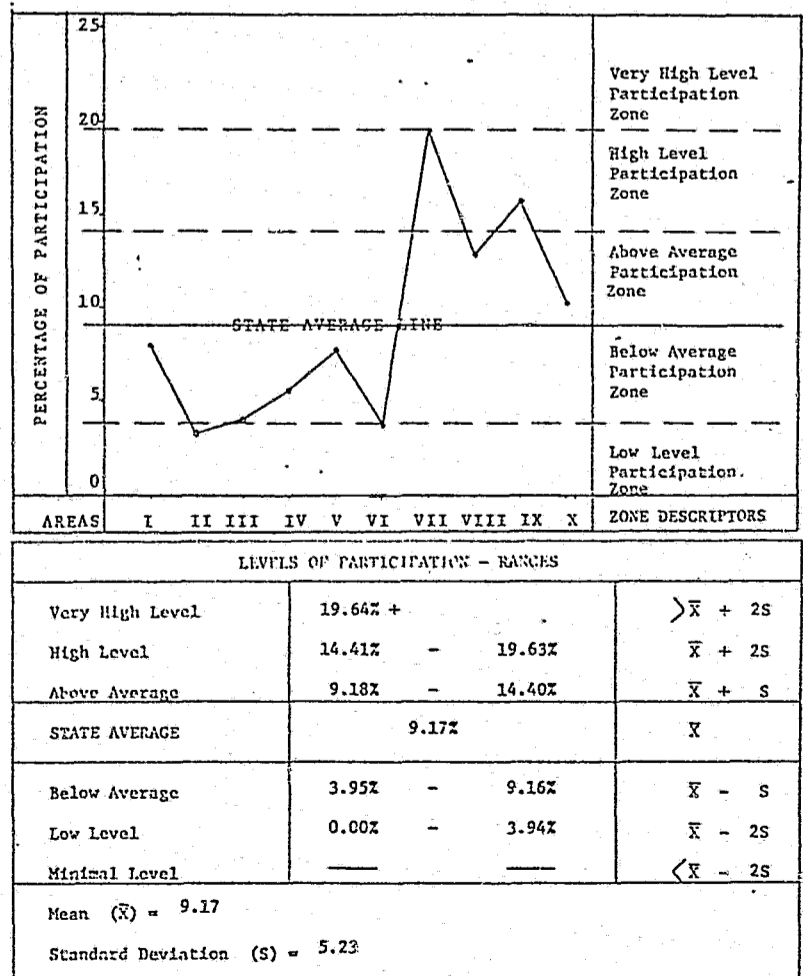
PERCENTAGE OF PARTICIPATION

25
20
15
10
5
0

STATE AVERAGE LINE

Very High Level Participation Zone

High Level Participation Zone

Above Average Participation Zone

Below Average Participation Zone

Low Level Participation. Zone

AREAS I II III IV V VI VII VIII IX X ZONE DESCRIPTORS

| LEVELS OF PARTICIPATION – RANGES | | | | |
|---|---|---|---|---|
| Very High Level | 19.64% + | | | $>\overline{X} + 2S$ |
| High Level | 14.41% | – | 19.63% | $\overline{X} + 2S$ |
| Above Average | 9.18% | – | 14.40% | $\overline{X} + S$ |
| STATE AVERAGE | | 9.17% | | $\overline{X}$ |
| Below Average | 3.95% | – | 9.16% | $\overline{X} - S$ |
| Low Level | 0.00% | – | 3.94% | $\overline{X} - 2S$ |
| Minimal Level | —— | | —— | $<\overline{X} - 2S$ |

Mean $(\overline{X})$ = 9.17

Standard Deviation (S) = 5.23